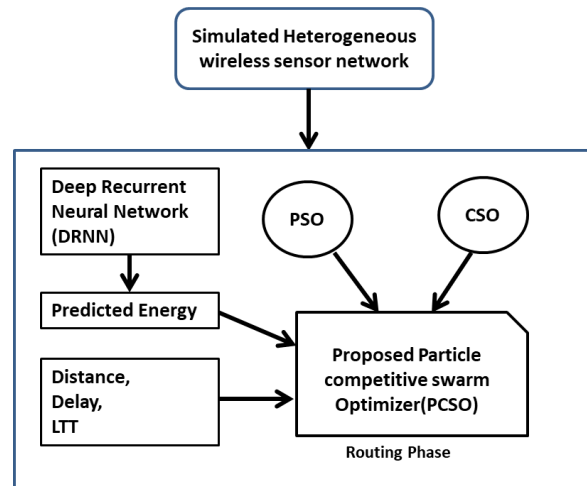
Simulated Heterogeneous wireless sensor network

Deep Recurrent Neural Network (DRNN)

PSO

CSO

Predicted Energy

Proposed Particle competitive swarm Optimizer(PCSO)

Distance, Delay, LTT

Routing Phase